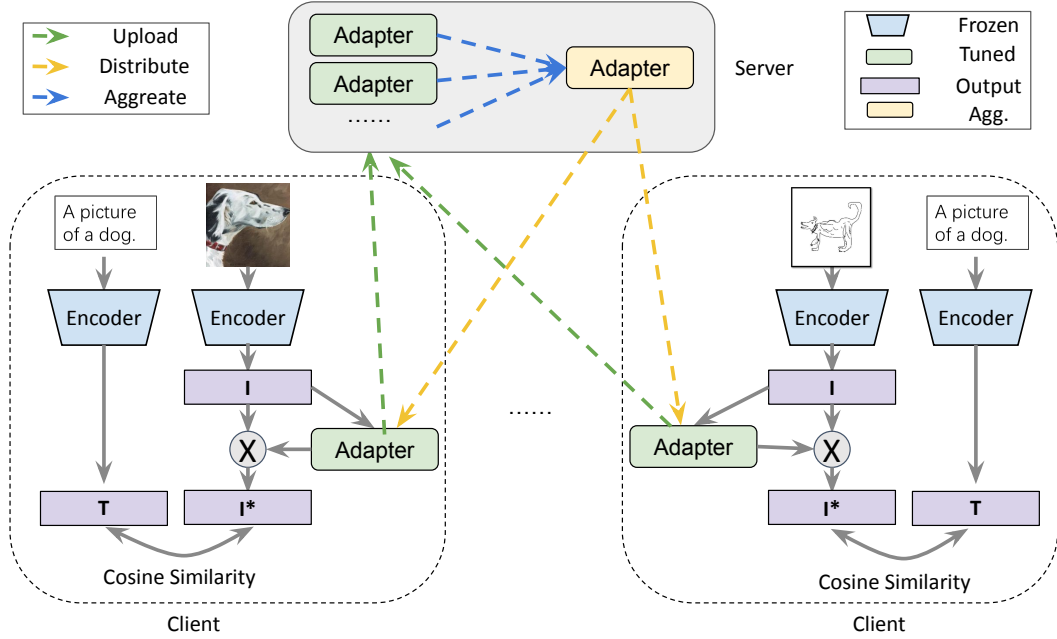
Upload
Distribute
Aggreate

Adapter
Adapter
......
Adapter
Server

Frozen
Tuned
Output
Agg.

A picture of a dog.
Encoder
T

Encoder
I
X
Adapter
I*

Cosine Similarity
Client

......

A picture of a dog.
Encoder
I
Adapter
X
I*

Encoder
T

Cosine Similarity
Client